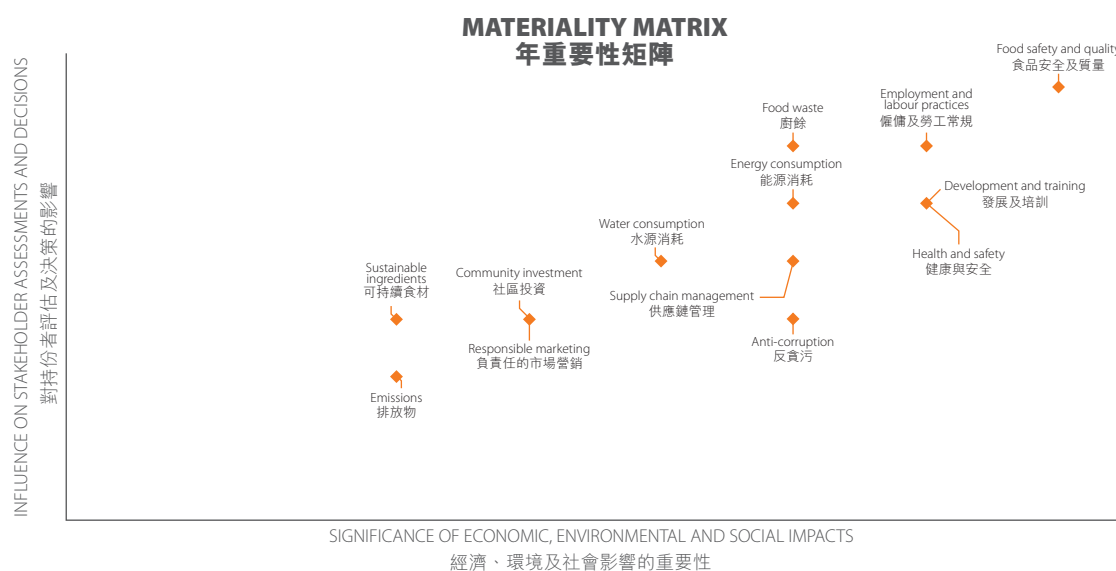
MATERIALITY MATRIX
年重要性矩陣

INFLUENCE ON STAKEHOLDER ASSESSMENTS AND DECISIONS
對持份者評估及決策的影響

Food safety and quality
食品安全及質量

Employment and labour practices
僱傭及勞工常規

Food waste
廚餘

Energy consumption
能源消耗

Development and training
發展及培訓

Water consumption
水源消耗

Health and safety
健康與安全

Sustainable ingredients
可持續食材

Community investment
社區投資

Supply chain management
供應鏈管理

Responsible marketing
負責任的市場營銷

Anti-corruption
反貪污

Emissions
排放物

SIGNIFICANCE OF ECONOMIC, ENVIRONMENTAL AND SOCIAL IMPACTS
經濟、環境及社會影響的重要性